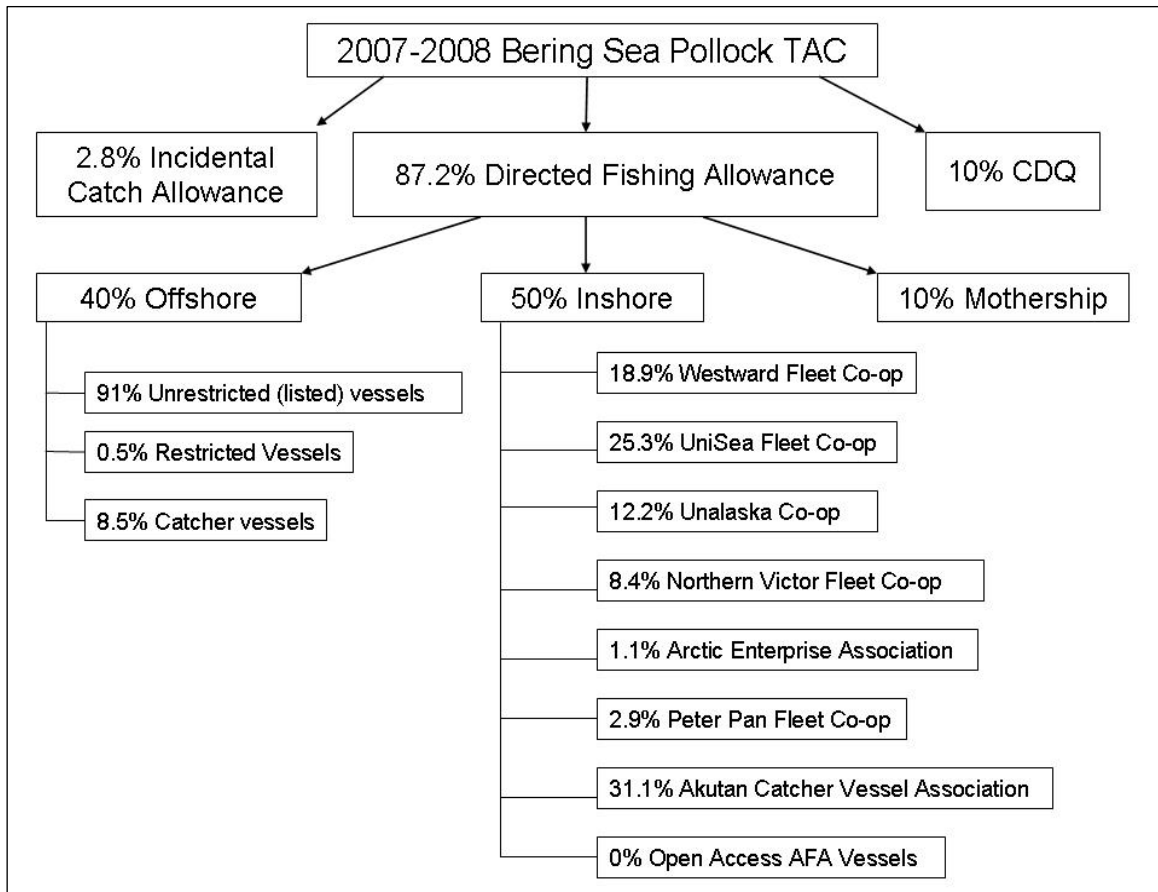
2007-2008 Bering Sea Pollock TAC

2.8% Incidental Catch Allowance

87.2% Directed Fishing Allowance

10% CDQ

40% Offshore

50% Inshore

10% Mothership

91% Unrestricted (listed) vessels

0.5% Restricted Vessels

8.5% Catcher vessels

18.9% Westward Fleet Co-op

25.3% UniSea Fleet Co-op

12.2% Unalaska Co-op

8.4% Northern Victor Fleet Co-op

1.1% Arctic Enterprise Association

2.9% Peter Pan Fleet Co-op

31.1% Akutan Catcher Vessel Association

0% Open Access AFA Vessels